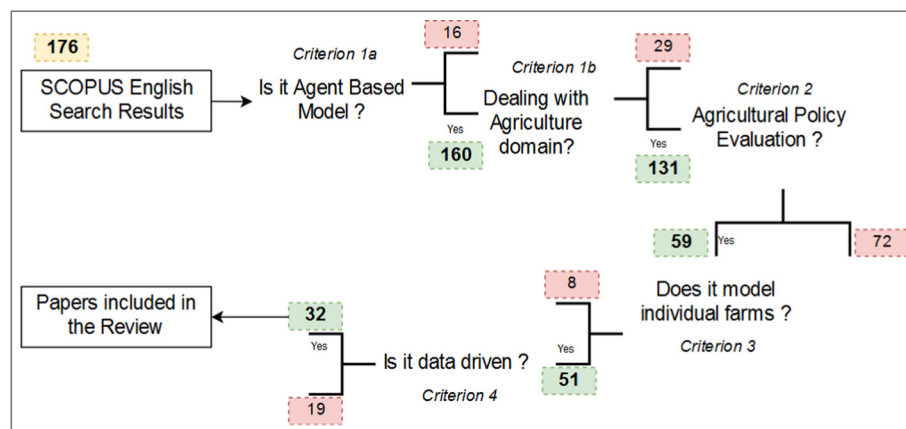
176

SCOPUS English Search Results

Criterion 1a

Is it Agent Based Model ?

16

Yes

160

Criterion 1b

Dealing with Agriculture domain?

29

Yes

131

Criterion 2

Agricultural Policy Evaluation ?

59

Yes

72

8

Does it model individual farms ?

Criterion 3

Yes

51

Is it data driven ?

Criterion 4

32

Yes

19

Papers included in the Review